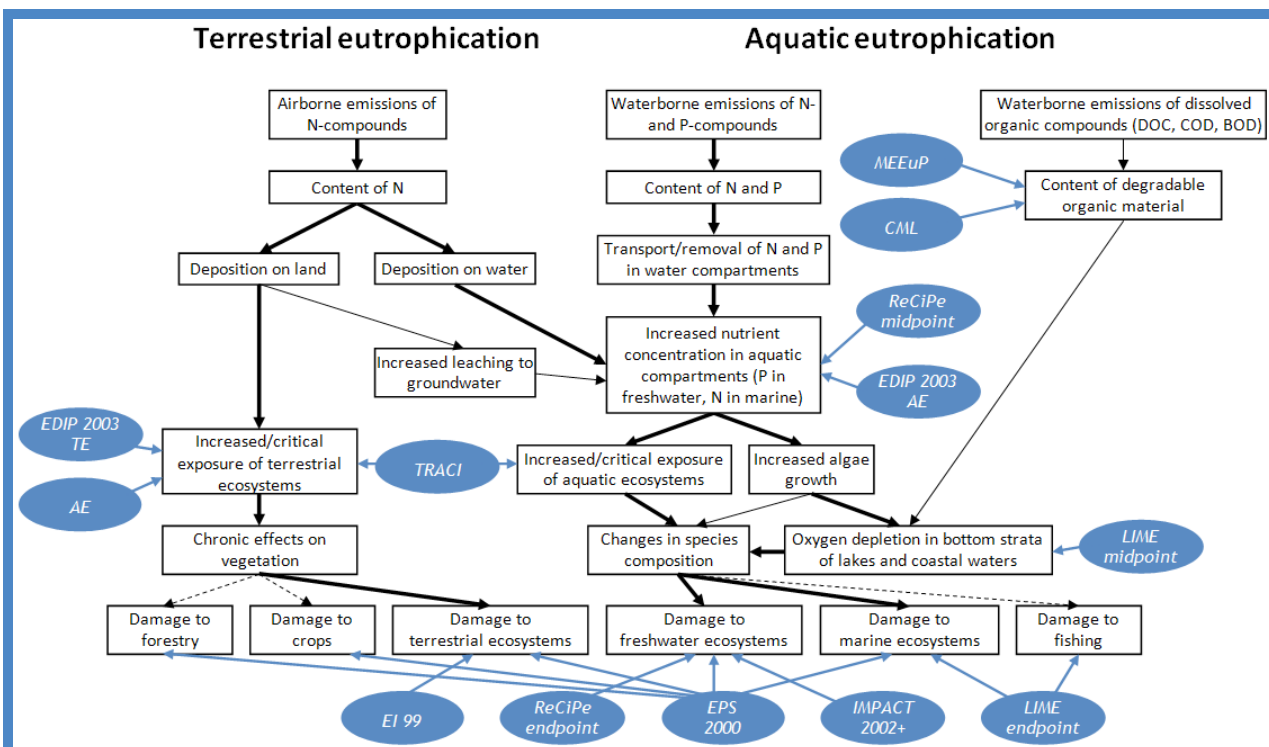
Terrestrial eutrophication

Aquatic eutrophication

Airborne emissions of N-compounds

Waterborne emissions of N- and P-compounds

Waterborne emissions of dissolved organic compounds (DOC, COD, BOD)

MEEuP

CML

Content of degradable organic material

Content of N

Content of N and P

Transport/removal of N and P in water compartments

Deposition on land

Deposition on water

ReCiPe midpoint

Increased leaching to groundwater

Increased nutrient concentration in aquatic compartments (P in freshwater, N in marine)

EDIP 2003 AE

EDIP 2003 TE

Increased/critical exposure of terrestrial ecosystems

TRACI

Increased/critical exposure of aquatic ecosystems

Increased algae growth

AE

Chronic effects on vegetation

Changes in species composition

Oxygen depletion in bottom strata of lakes and coastal waters

LIME midpoint

Damage to forestry

Damage to crops

Damage to terrestrial ecosystems

Damage to freshwater ecosystems

Damage to marine ecosystems

Damage to fishing

EI 99

ReCiPe endpoint

EPS 2000

IMPACT 2002+

LIME endpoint